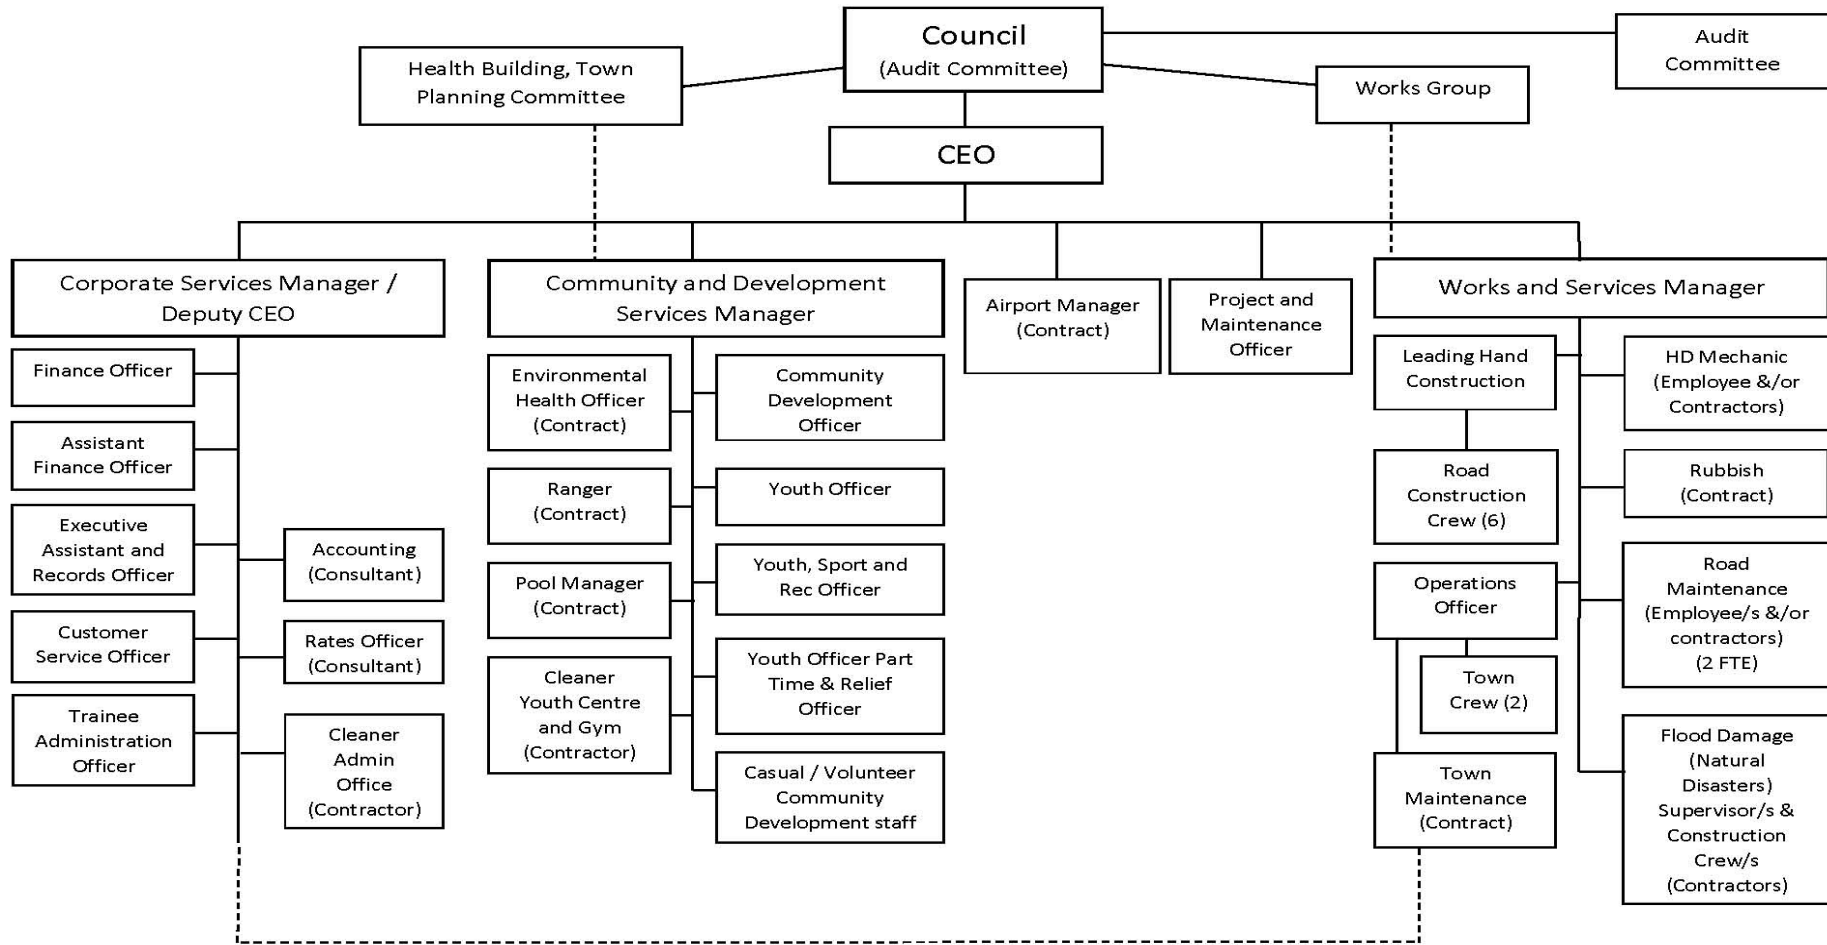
Council
(Audit Committee)

Health Building, Town Planning Committee

Works Group

Audit Committee

CEO

Corporate Services Manager / Deputy CEO

Finance Officer

Assistant Finance Officer

Executive Assistant and Records Officer

Customer Service Officer

Trainee Administration Officer

Accounting (Consultant)

Rates Officer (Consultant)

Cleaner Admin Office (Contractor)

Community and Development Services Manager

Environmental Health Officer (Contract)

Ranger (Contract)

Pool Manager (Contract)

Cleaner Youth Centre and Gym (Contractor)

Community Development Officer

Youth Officer

Youth, Sport and Rec Officer

Youth Officer Part Time & Relief Officer

Casual / Volunteer Community Development staff

Airport Manager (Contract)

Project and Maintenance Officer

Works and Services Manager

Leading Hand Construction

Road Construction Crew (6)

Operations Officer

Town Crew (2)

Town Maintenance (Contract)

HD Mechanic (Employee &/or Contractors)

Rubbish (Contract)

Road Maintenance (Employee/s &/or contractors) (2 FTE)

Flood Damage (Natural Disasters) Supervisor/s & Construction Crew/s (Contractors)